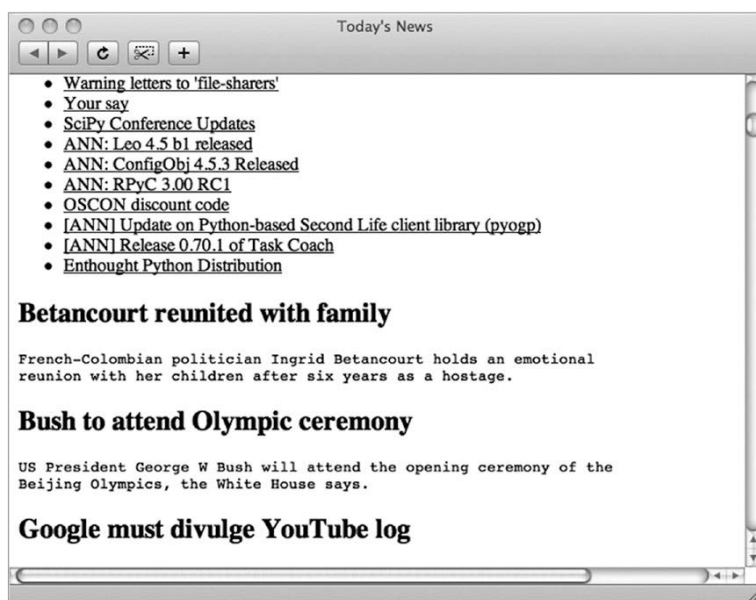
Today's News

- Warning letters to 'file-sharers'
- Your say
- SciPy Conference Updates
- ANN: Leo 4.5 b1 released
- ANN: ConfigObj 4.5.3 Released
- ANN: RPyC 3.00 RC1
- OSCON discount code
- [ANN] Update on Python-based Second Life client library (pyogp)
- [ANN] Release 0.70.1 of Task Coach
- Enthought Python Distribution

Betancourt reunited with family

French-Colombian politician Ingrid Betancourt holds an emotional reunion with her children after six years as a hostage.

Bush to attend Olympic ceremony

US President George W Bush will attend the opening ceremony of the Beijing Olympics, the White House says.

Google must divulge YouTube log